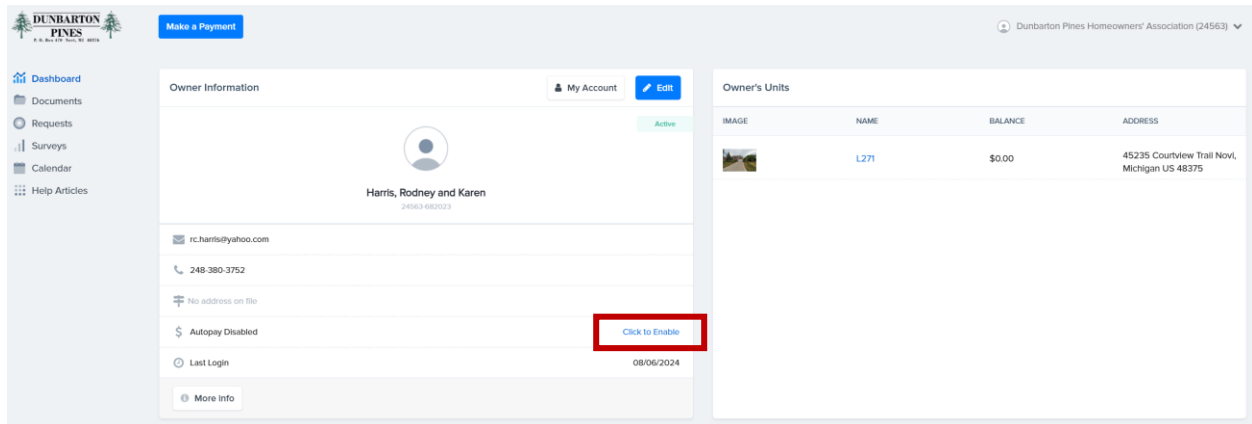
DUNBARTON PINES
P. O. Box 479 Novi, MI 48376

Make a Payment

Dunbarton Pines Homeowners' Association (24563)

Dashboard
Documents
Requests
Surveys
Calendar
Help Articles

Owner Information

My Account

Edit

Active

Harris, Rodney and Karen
24563-682023

rc.harris@yahoo.com

248-380-3752

No address on file

Autopay Disabled

Click to Enable

Last Login

08/06/2024

More Info

Owner's Units

| IMAGE | NAME | BALANCE | ADDRESS |
|---|---|---|---|
| | L271 | $0.00 | 45235 Courtview Trail Novi, Michigan US 48375 |